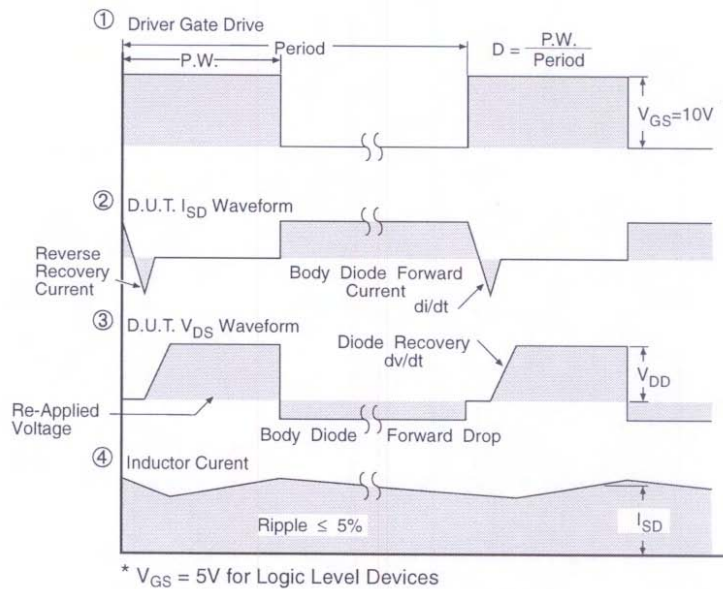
① Driver Gate Drive

P.W.

Period

$D = \frac{P.W.}{Period}$

$V_{GS}$=10V

② D.U.T. $I_{SD}$ Waveform

Reverse Recovery Current

Body Diode Forward Current

di/dt

③ D.U.T. $V_{DS}$ Waveform

Diode Recovery dv/dt

$V_{DD}$

Re-Applied Voltage

Body Diode Forward Drop

④ Inductor Curent

Ripple ≤ 5%

$I_{SD}$

* $V_{GS}$ = 5V for Logic Level Devices